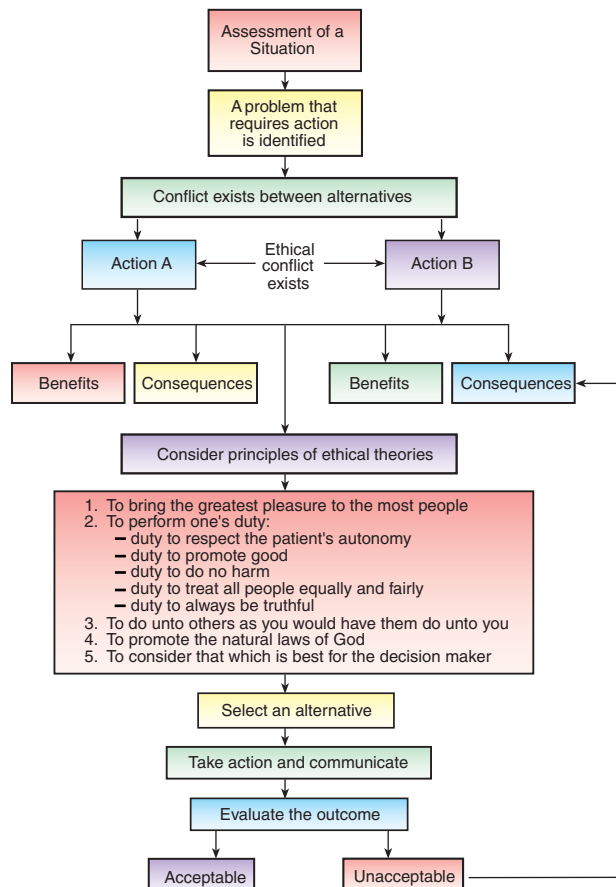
Assessment of a Situation

A problem that requires action is identified

Conflict exists between alternatives

Action A

Ethical conflict exists

Action B

Benefits

Consequences

Benefits

Consequences

Consider principles of ethical theories

1. To bring the greatest pleasure to the most people
2. To perform one's duty:
– duty to respect the patient's autonomy
– duty to promote good
– duty to do no harm
– duty to treat all people equally and fairly
– duty to always be truthful
3. To do unto others as you would have them do unto you
4. To promote the natural laws of God
5. To consider that which is best for the decision maker

Select an alternative

Take action and communicate

Evaluate the outcome

Acceptable

Unacceptable